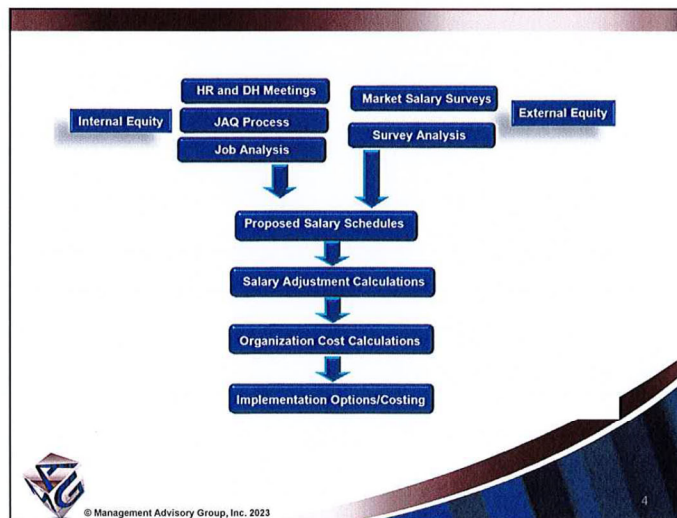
Internal Equity

HR and DH Meetings

JAQ Process

Job Analysis

Market Salary Surveys

Survey Analysis

External Equity

Proposed Salary Schedules

Salary Adjustment Calculations

Organization Cost Calculations

Implementation Options/Costing

© Management Advisory Group, Inc. 2023

4